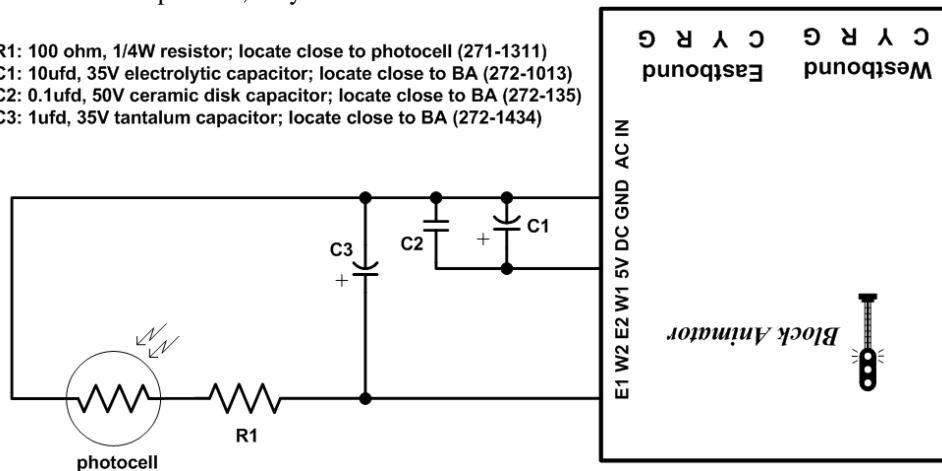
R1: 100 ohm, 1/4W resistor; locate close to photocell (271-1311)
C1: 10ufd, 35V electrolytic capacitor; locate close to BA (272-1013)
C2: 0.1ufd, 50V ceramic disk capacitor; locate close to BA (272-135)
C3: 1ufd, 35V tantalum capacitor; locate close to BA (272-1434)

C Y R G
Eastbound
C Y R G
Westbound

E1 W2 E2 W1 5V DC GND AC IN

Block Animator

C3
+
C2
+
C1

R1
photocell